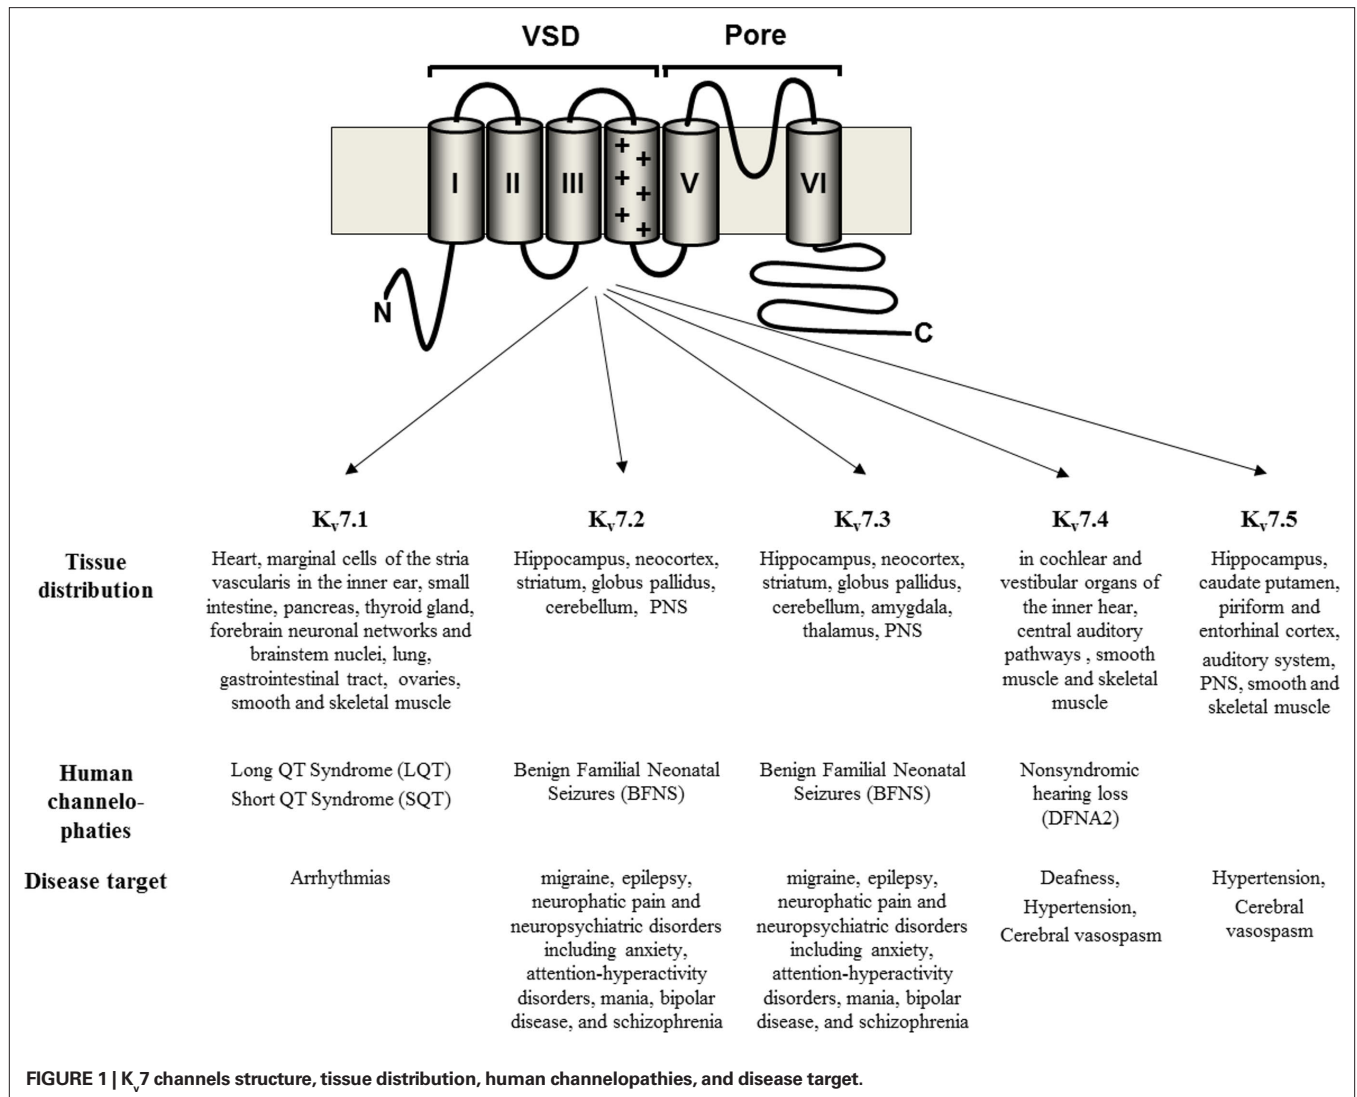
VSD

Pore

I II III + + + + + + V VI

N

C

| | $K_v7.1$ | $K_v7.2$ | $K_v7.3$ | $K_v7.4$ | $K_v7.5$ |
|---|---|---|---|---|---|
| Tissue distribution | Heart, marginal cells of the stria vascularis in the inner ear, small intestine, pancreas, thyroid gland, forebrain neuronal networks and brainstem nuclei, lung, gastrointestinal tract, ovaries, smooth and skeletal muscle | Hippocampus, neocortex, striatum, globus pallidus, cerebellum, PNS | Hippocampus, neocortex, striatum, globus pallidus, cerebellum, amygdala, thalamus, PNS | in cochlear and vestibular organs of the inner hear, central auditory pathways , smooth muscle and skeletal muscle | Hippocampus, caudate putamen, piriform and entorhinal cortex, auditory system, PNS, smooth and skeletal muscle |
| Human channelo-phaties | Long QT Syndrome (LQT) Short QT Syndrome (SQT) | Benign Familial Neonatal Seizures (BFNS) | Benign Familial Neonatal Seizures (BFNS) | Nonsyndromic hearing loss (DFNA2) | |
| Disease target | Arrhythmias | migraine, epilepsy, neurophatic pain and neuropsychiatric disorders including anxiety, attention-hyperactivity disorders, mania, bipolar disease, and schizophrenia | migraine, epilepsy, neurophatic pain and neuropsychiatric disorders including anxiety, attention-hyperactivity disorders, mania, bipolar disease, and schizophrenia | Deafness, Hypertension, Cerebral vasospasm | Hypertension, Cerebral vasospasm |

FIGURE 1 | $K_v7$ channels structure, tissue distribution, human channelopathies, and disease target.